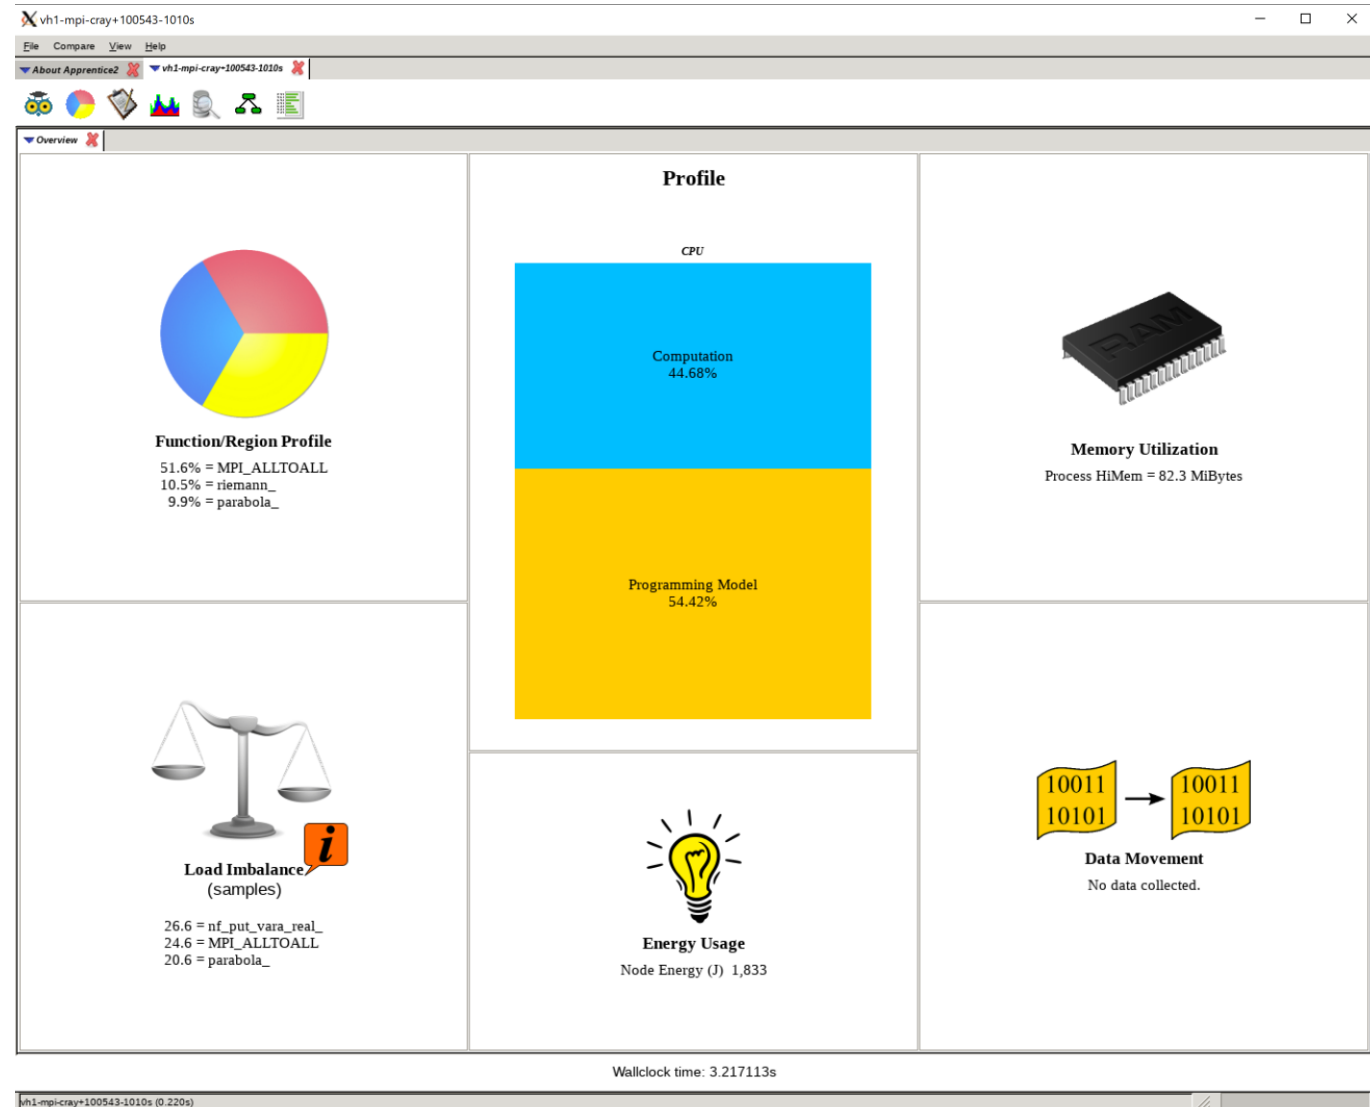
vh1-mpi-cray+100543-1010s

File Compare View Help

About Apprentice2 vh1-mpi-cray+100543-1010s

Overview

Function/Region Profile
51.6% = MPI_ALLTOALL
10.5% = riemann_
9.9% = parabola_

Profile

CPU

Computation
44.68%

Programming Model
54.42%

RAM

Memory Utilization
Process HiMem = 82.3 MiBytes

Load Imbalance
(samples)

i

26.6 = nf_put_vara_real_
24.6 = MPI_ALLTOALL
20.6 = parabola_

Energy Usage
Node Energy (J) 1,833

10011
10101

10011
10101

Data Movement
No data collected.

Wallclock time: 3.217113s

vh1-mpi-cray+100543-1010s (0.220s)